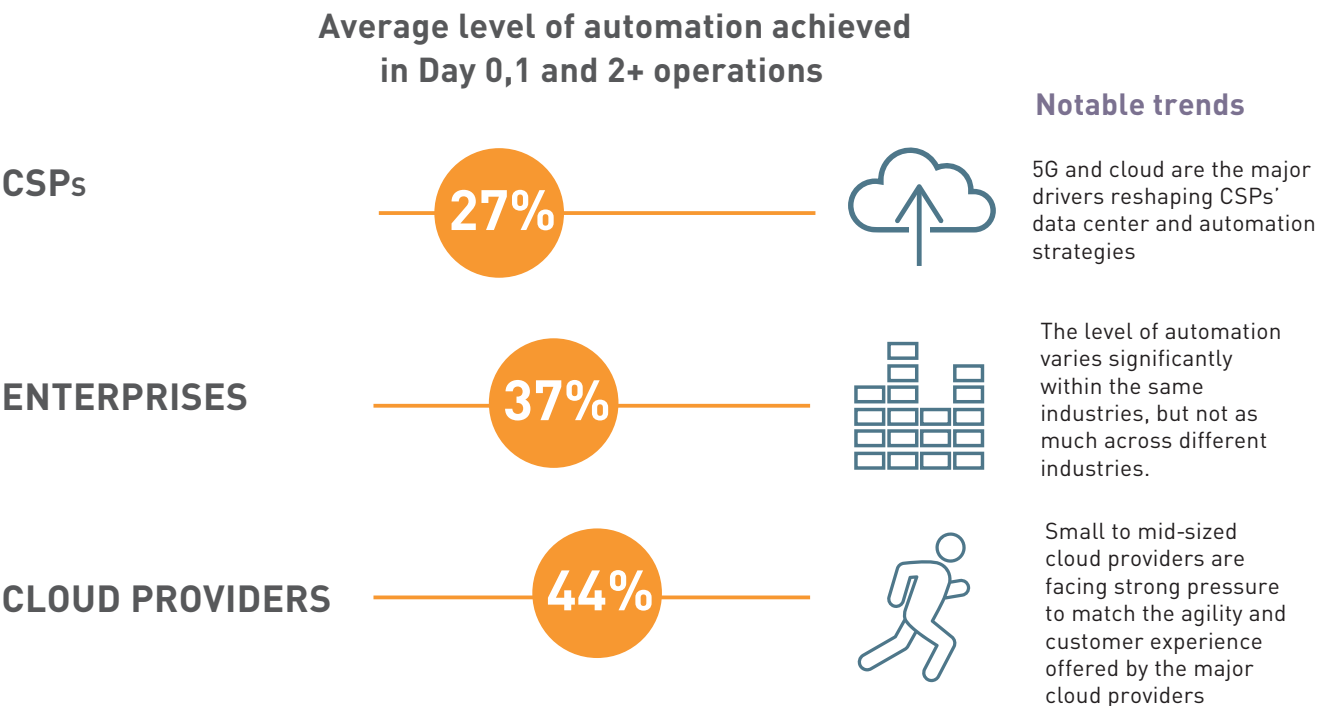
Average level of automation achieved in Day 0,1 and 2+ operations

Notable trends

CSPs

27%

5G and cloud are the major drivers reshaping CSPs' data center and automation strategies

ENTERPRISES

37%

The level of automation varies significantly within the same industries, but not as much across different industries.

CLOUD PROVIDERS

44%

Small to mid-sized cloud providers are facing strong pressure to match the agility and customer experience offered by the major cloud providers